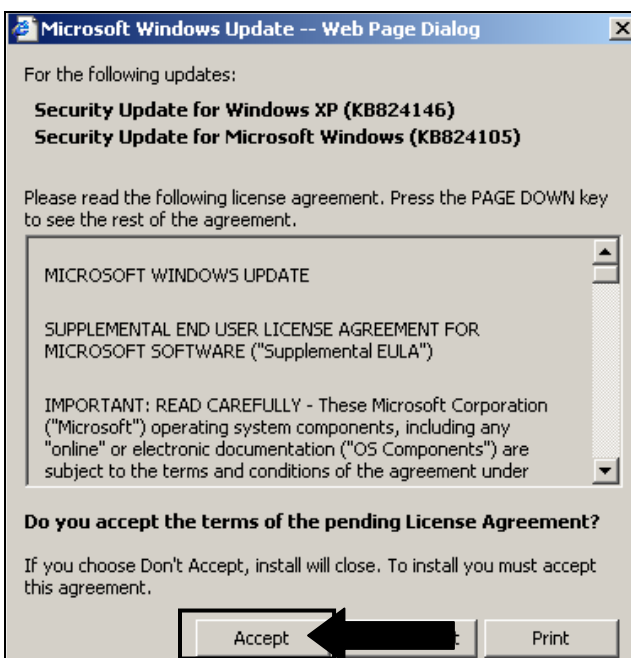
Microsoft Windows Update -- Web Page Dialog

X

For the following updates:

Security Update for Windows XP (KB824146)
Security Update for Microsoft Windows (KB824105)

Please read the following license agreement. Press the PAGE DOWN key to see the rest of the agreement.

MICROSOFT WINDOWS UPDATE

SUPPLEMENTAL END USER LICENSE AGREEMENT FOR MICROSOFT SOFTWARE ("Supplemental EULA")

IMPORTANT: READ CAREFULLY - These Microsoft Corporation ("Microsoft") operating system components, including any "online" or electronic documentation ("OS Components") are subject to the terms and conditions of the agreement under

Do you accept the terms of the pending License Agreement?

If you choose Don't Accept, install will close. To install you must accept this agreement.

Accept

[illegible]t

Print